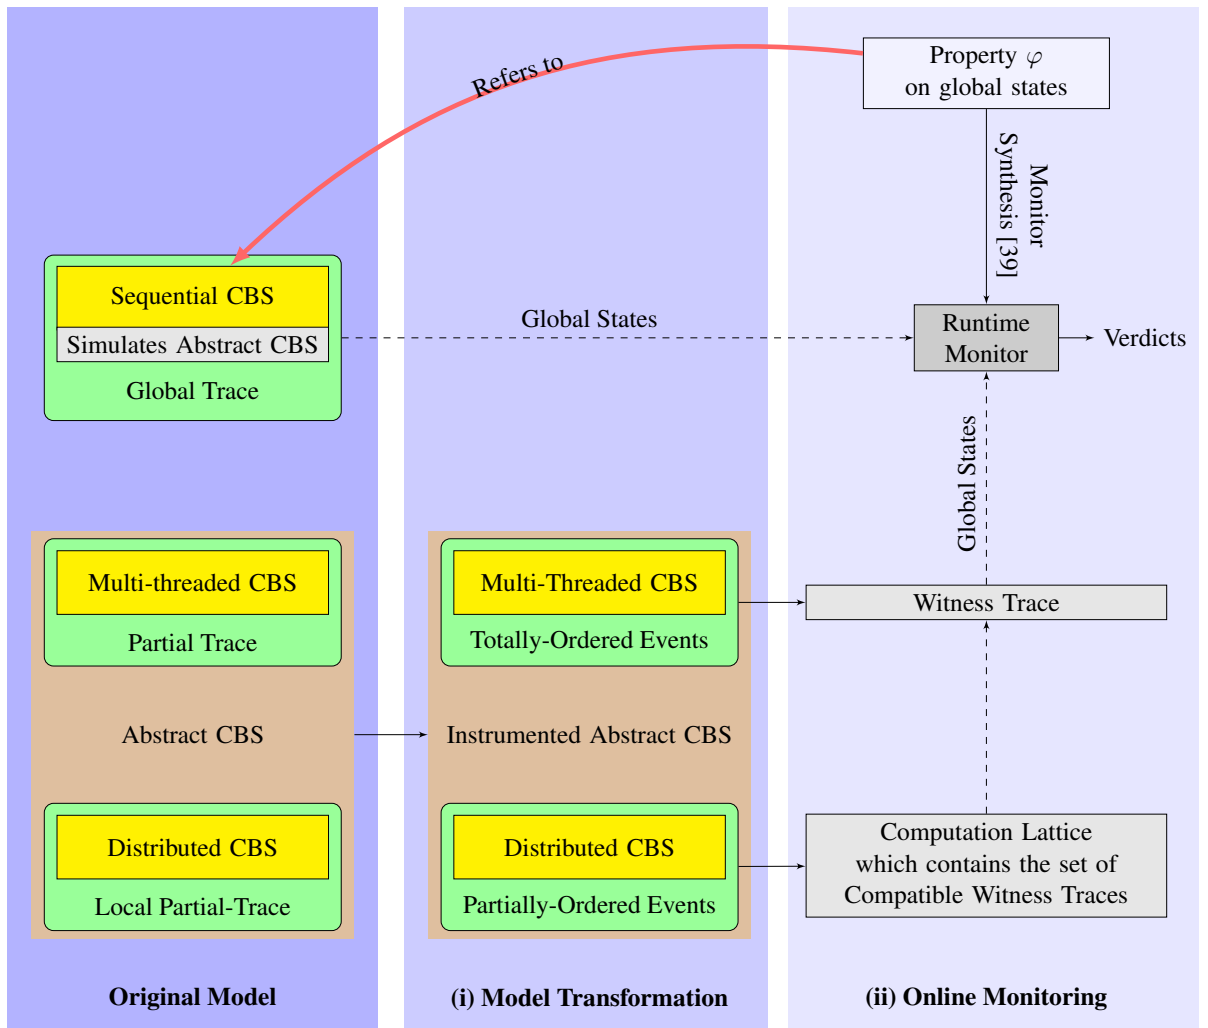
Refers to

Property $\varphi$ on global states

Monitor Synthesis [39]

Sequential CBS

Simulates Abstract CBS

Global Trace

Global States

Runtime Monitor

Verdicts

Global States

Multi-threaded CBS

Partial Trace

Multi-Threaded CBS

Totally-Ordered Events

Witness Trace

Abstract CBS

Instrumented Abstract CBS

Distributed CBS

Local Partial-Trace

Distributed CBS

Partially-Ordered Events

Computation Lattice which contains the set of Compatible Witness Traces

Original Model

(i) Model Transformation

(ii) Online Monitoring